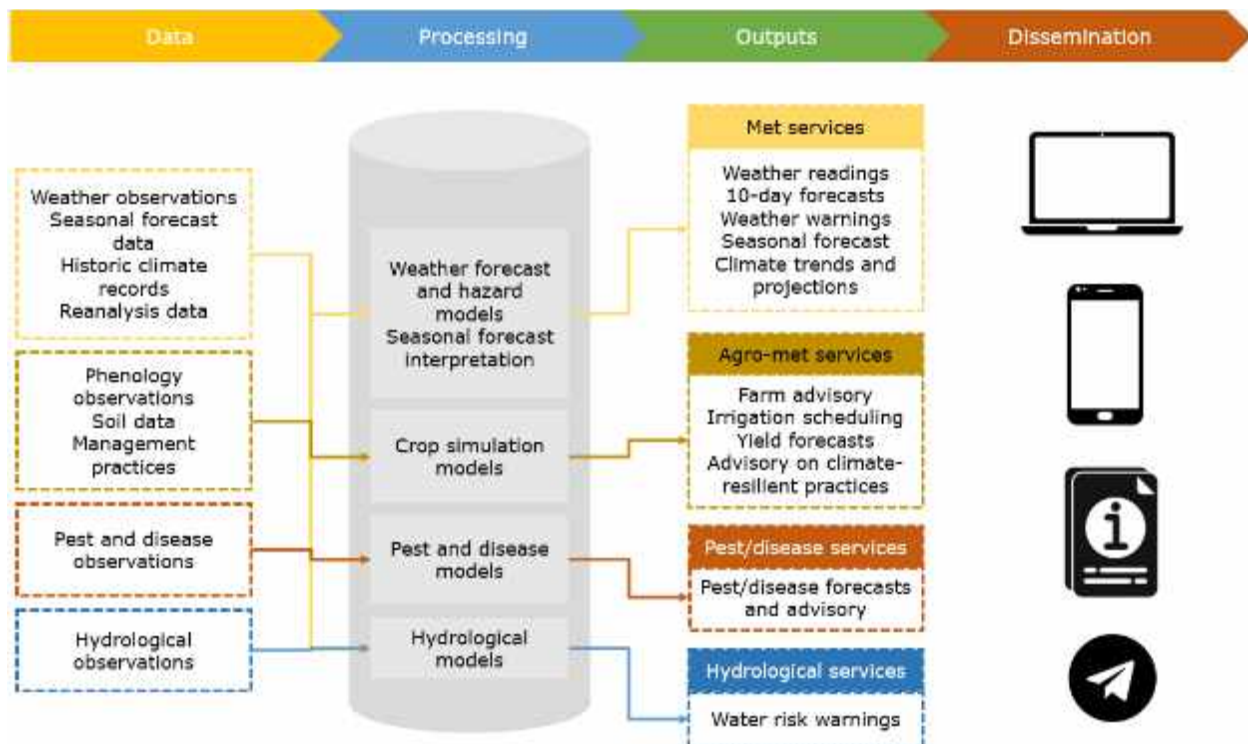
Data

Processing

Outputs

Dissemination

Weather observations
Seasonal forecast data
Historic climate records
Reanalysis data

Phenology observations
Soil data
Management practices

Pest and disease observations

Hydrological observations

Weather forecast and hazard models
Seasonal forecast interpretation

Crop simulation models

Pest and disease models

Hydrological models

Met services

Weather readings
10-day forecasts
Weather warnings
Seasonal forecast
Climate trends and projections

Agro-met services

Farm advisory
Irrigation scheduling
Yield forecasts
Advisory on climate-resilient practices

Pest/disease services

Pest/disease forecasts and advisory

Hydrological services

Water risk warnings